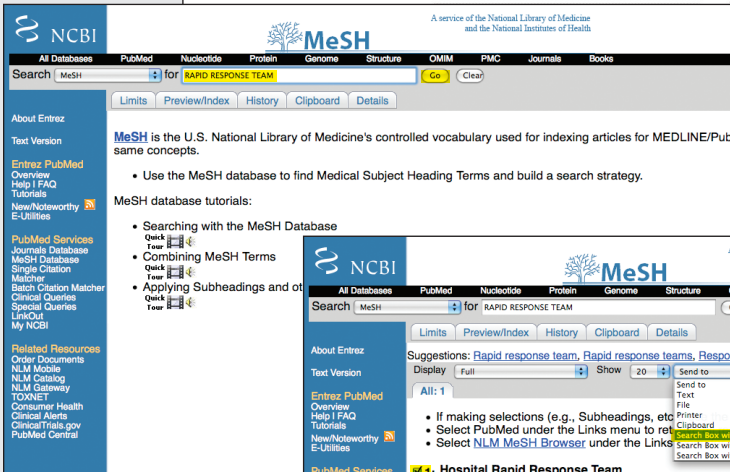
NCBI

MeSH

A service of the National Library of Medicine and the National Institutes of Health

All Databases PubMed Nucleotide Protein Genome Structure OMIM PMC Journals Books

Search MeSH for RAPID RESPONSE TEAM Go Clear

Limits Preview/Index History Clipboard Details

About Entrez

Text Version

Entrez PubMed
Overview
Help | FAQ
Tutorials
New/Noteworthy
E-Utilities

PubMed Services
Journals Database
MeSH Database
Single Citation Matcher
Batch Citation Matcher
Clinical Queries
Special Queries
LinkOut
My NCBI

Related Resources
Order Documents
NLM Mobile
NLM Catalog
NLM Gateway
TOXNET
Consumer Health
Clinical Alerts
ClinicalTrials.gov
PubMed Central

MeSH is the U.S. National Library of Medicine's controlled vocabulary used for indexing articles for MEDLINE/Pub same concepts.

• Use the MeSH database to find Medical Subject Heading Terms and build a search strategy.

MeSH database tutorials:

• Searching with the MeSH Database
Quick Tour
• Combining MeSH Terms
Quick Tour
• Applying Subheadings and ot
Quick Tour

NCBI

MeSH

All Databases PubMed Nucleotide Protein Genome Structure

Search MeSH for RAPID RESPONSE TEAM

Limits Preview/Index History Clipboard Details

About Entrez

Text Version

Entrez PubMed
Overview
Help | FAQ
Tutorials
New/Noteworthy
E-Utilities

PubMed Services

Suggestions: Rapid response team, Rapid response teams, Respo

Display Full Show 20 Send to

All: 1

• If making selections (e.g., Subheadings, etc
• Select PubMed under the Links menu to ret
• Select NLM MeSH Browser under the Links

Send to
Text
File
Printer
Clipboard
Search Box wi
Search Box wi
Search Box wi

1: Hospital Rapid Response Team